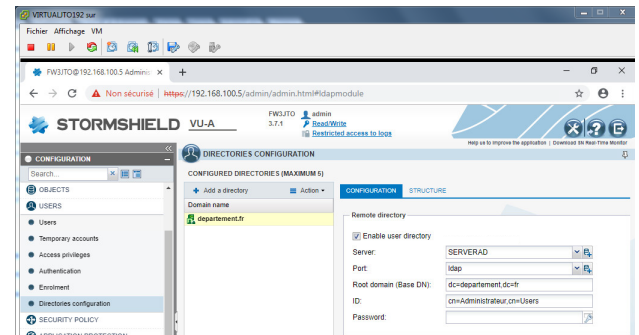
VIRTUALJTO192 sur

Fichier Affichage VM

FW3JTO@192.168.100.5 Admin

Non sécurisé | https://192.168.100.5/admin/admin.html#ldapmodule

STORMSHIELD VU-A

FW3JTO 3.7.1

admin
Read/Write
Restricted access to logs

Help us to improve the application | Download SN Real-Time Monitor

CONFIGURATION

Search...

OBJECTS

USERS

Users

Temporary accounts

Access privileges

Authentication

Enrolment

Directories configuration

SECURITY POLICY

DIRECTORIES CONFIGURATION

CONFIGURED DIRECTORIES (MAXIMUM 5)

Add a directory

Action

Domain name

departement.fr

CONFIGURATION

STRUCTURE

Remote directory

Enable user directory

Server: SERVERAD

Port: ldap

Root domain (Base DN): dc=departement,dc=fr

ID: cn=Administrateur,cn=Users

Password: